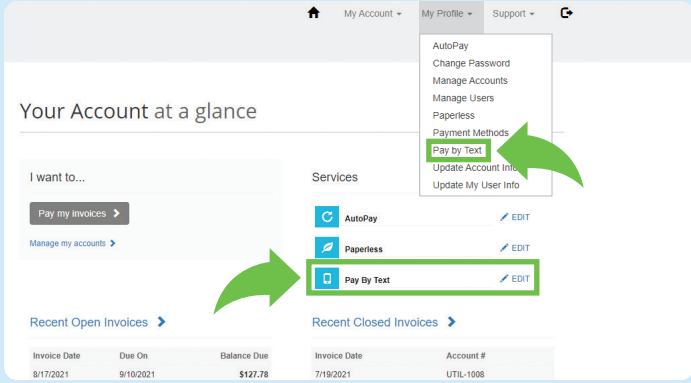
My Account ▾ My Profile ▾ Support ▾

AutoPay
Change Password
Manage Accounts
Manage Users
Paperless
Payment Methods
Pay by Text
Update Account Info
Update My User Info

Your Account at a glance

I want to...

Pay my invoices ›

Manage my accounts ›

Services

AutoPay EDIT

Paperless EDIT

Pay By Text EDIT

Recent Open Invoices ›

| Invoice Date | Due On | Balance Due |
|---|---|---|
| 8/17/2021 | 9/10/2021 | $127.78 |

Recent Closed Invoices ›

| Invoice Date | Account # |
|---|---|
| 7/19/2021 | UTIL-1008 |